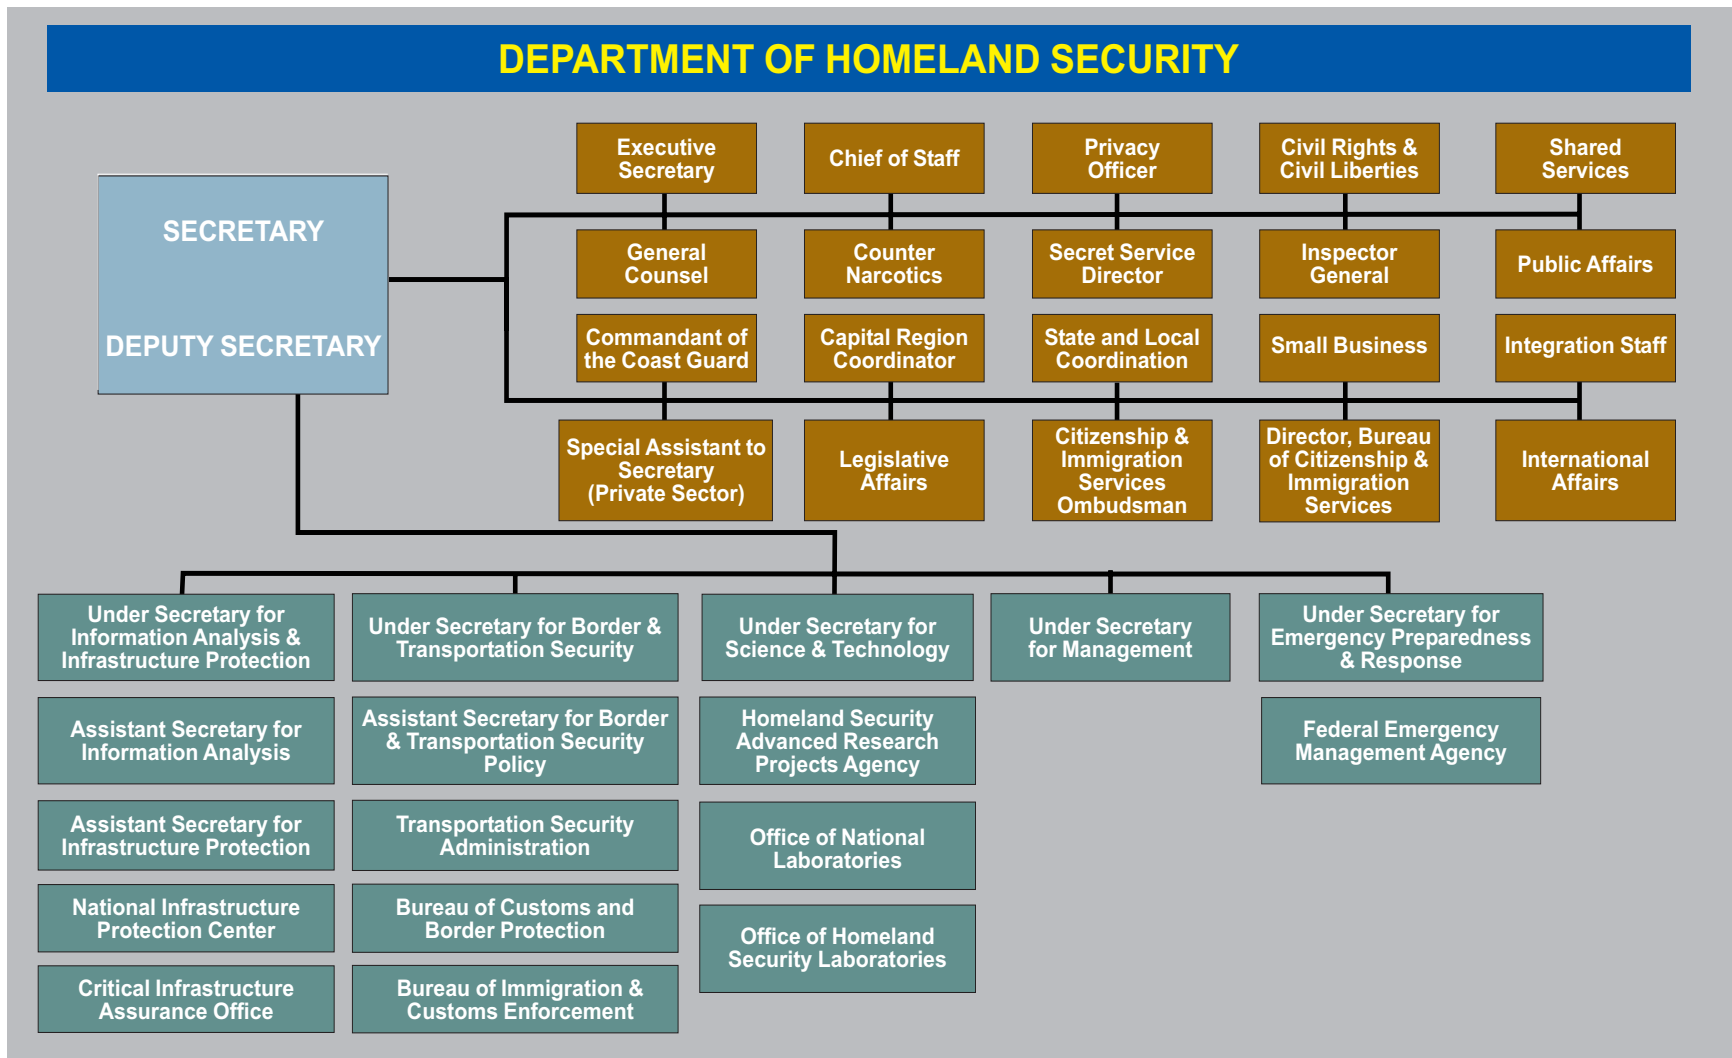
DEPARTMENT OF HOMELAND SECURITY

SECRETARY

DEPUTY SECRETARY

Executive Secretary

Chief of Staff

Privacy Officer

Civil Rights & Civil Liberties

Shared Services

General Counsel

Counter Narcotics

Secret Service Director

Inspector General

Public Affairs

Commandant of the Coast Guard

Capital Region Coordinator

State and Local Coordination

Small Business

Integration Staff

Special Assistant to Secretary (Private Sector)

Legislative Affairs

Citizenship & Immigration Services Ombudsman

Director, Bureau of Citizenship & Immigration Services

International Affairs

Under Secretary for Information Analysis & Infrastructure Protection

Assistant Secretary for Information Analysis

Assistant Secretary for Infrastructure Protection

National Infrastructure Protection Center

Critical Infrastructure Assurance Office

Under Secretary for Border & Transportation Security

Assistant Secretary for Border & Transportation Security Policy

Transportation Security Administration

Bureau of Customs and Border Protection

Bureau of Immigration & Customs Enforcement

Under Secretary for Science & Technology

Homeland Security Advanced Research Projects Agency

Office of National Laboratories

Office of Homeland Security Laboratories

Under Secretary for Management

Under Secretary for Emergency Preparedness & Response

Federal Emergency Management Agency